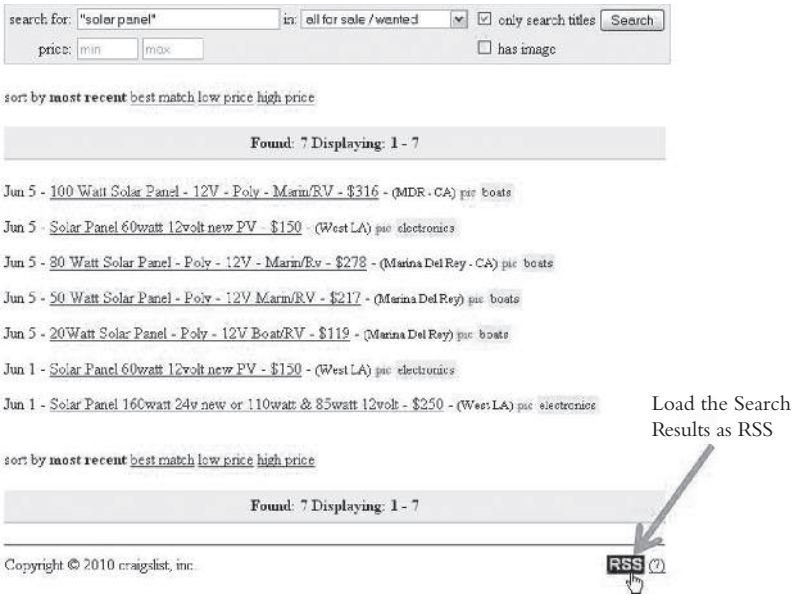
search for: "solar panel" in: all for sale / wanted ☑ only search titles Search

price: min max ☐ has image

sort by most recent best match low price high price

Found: 7 Displaying: 1 - 7

Jun 5 - 100 Watt Solar Panel - 12V - Poly - Marin/RV - $316 - (MDR - CA) pic boats

Jun 5 - Solar Panel 60watt 12volt new PV - $150 - (West LA) pic electronics

Jun 5 - 80 Watt Solar Panel - Poly - 12V - Marin/Rv - $278 - (Marina Del Rey - CA) pic boats

Jun 5 - 50 Watt Solar Panel - Poly - 12V Marin/RV - $217 - (Marina Del Rey) pic boats

Jun 5 - 20Watt Solar Panel - Poly - 12V Boat/RV - $119 - (Marina Del Rey) pic boats

Jun 1 - Solar Panel 60watt 12volt new PV - $150 - (West LA) pic electronics

Jun 1 - Solar Panel 160watt 24v new or 110watt & 85watt 12volt - $250 - (West LA) pic electronics

Load the Search Results as RSS

sort by most recent best match low price high price

Found: 7 Displaying: 1 - 7

Copyright © 2010 craigslist, inc.

RSS (?)